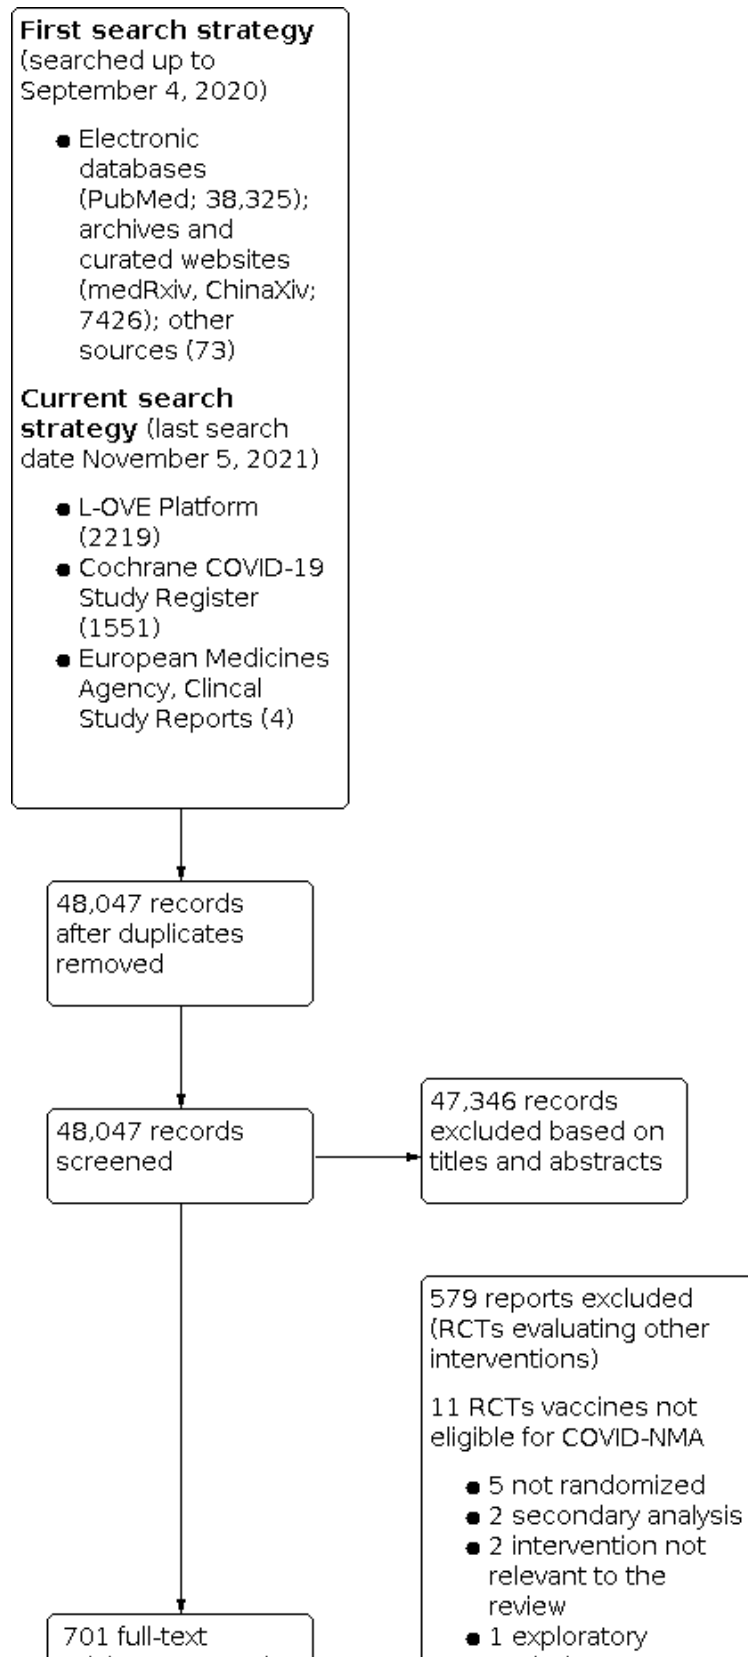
**First search strategy** (searched up to September 4, 2020)

- Electronic databases (PubMed; 38,325); archives and curated websites (medRxiv, ChinaXiv; 7426); other sources (73)

**Current search strategy** (last search date November 5, 2021)

- L-OVE Platform (2219)
- Cochrane COVID-19 Study Register (1551)
- European Medicines Agency, Clincal Study Reports (4)

48,047 records after duplicates removed

48,047 records screened

47,346 records excluded based on titles and abstracts

579 reports excluded (RCTs evaluating other interventions)

11 RCTs vaccines not eligible for COVID-NMA

- 5 not randomized
- 2 secondary analysis
- 2 intervention not relevant to the review
- 1 exploratory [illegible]

701 full-text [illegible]